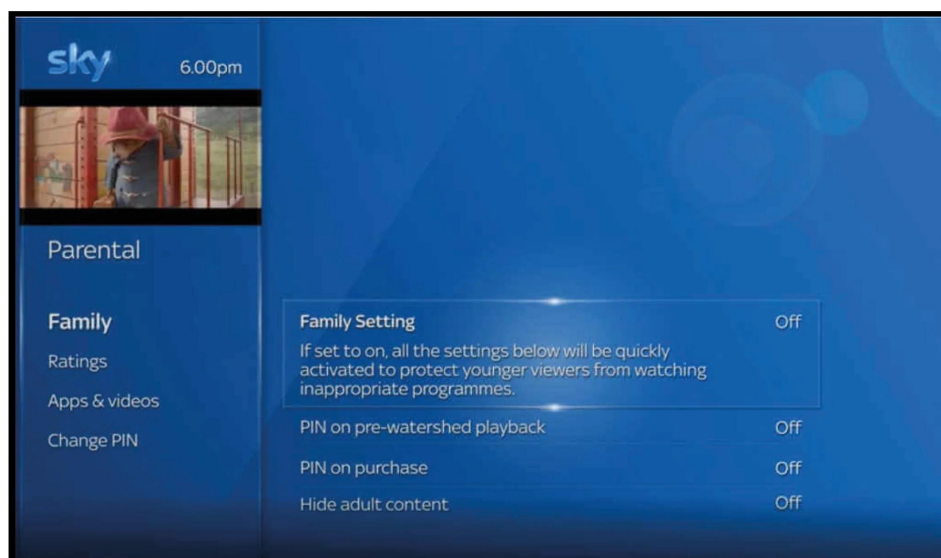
sky 6.00pm

Parental

Family
Ratings
Apps & videos
Change PIN

Family Setting Off
If set to on, all the settings below will be quickly activated to protect younger viewers from watching inappropriate programmes.

PIN on pre-watershed playback Off
PIN on purchase Off
Hide adult content Off